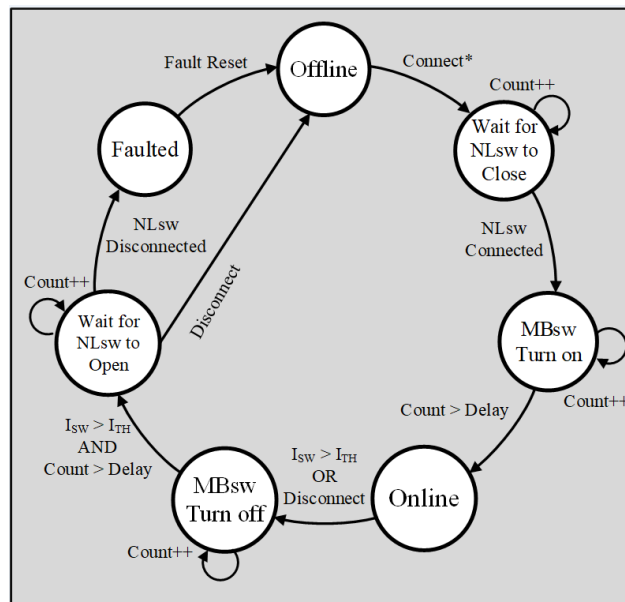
Fault Reset

Offline

Connect*

Count++

Wait for NLsw to Close

Faulted

NLsw Disconnected

NLsw Connected

Disconnect

Count++

Wait for NLsw to Open

MBsw Turn on

Count++

Count > Delay

$I_{SW} > I_{TH}$ AND Count > Delay

$I_{SW} > I_{TH}$ OR Disconnect

MBsw Turn off

Online

Count++